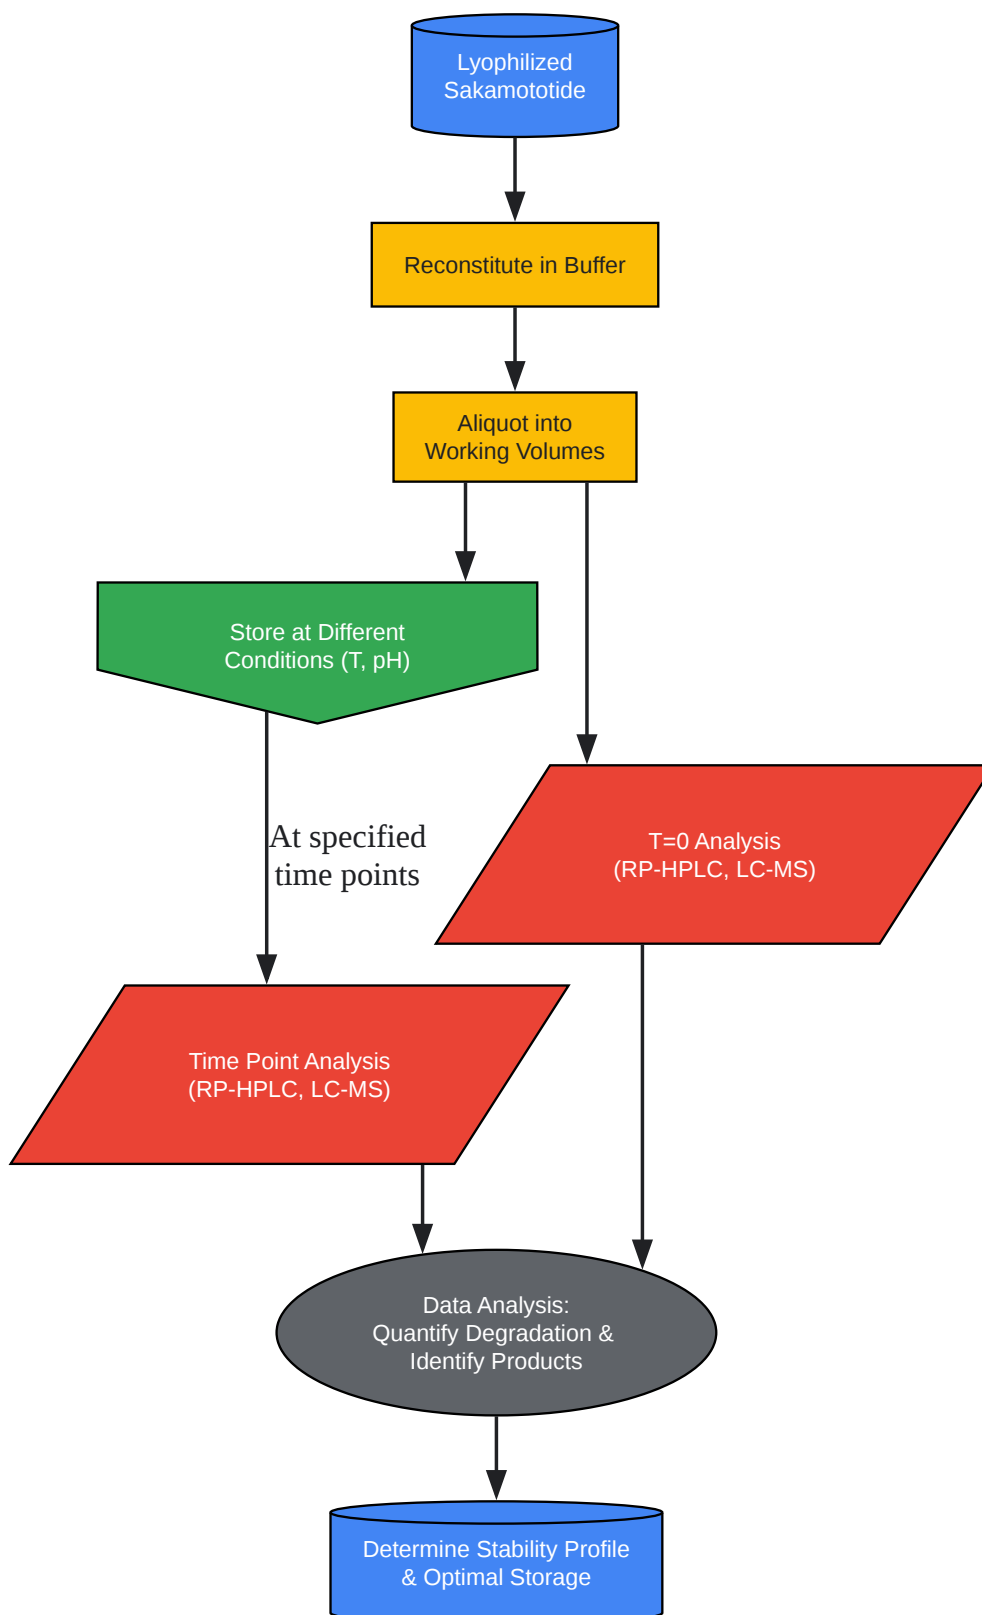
Lyophilized Sakamototide

Reconstitute in Buffer

Aliquot into Working Volumes

Store at Different Conditions (T, pH)

At specified time points

T=0 Analysis (RP-HPLC, LC-MS)

Time Point Analysis (RP-HPLC, LC-MS)

Data Analysis: Quantify Degradation & Identify Products

Determine Stability Profile & Optimal Storage